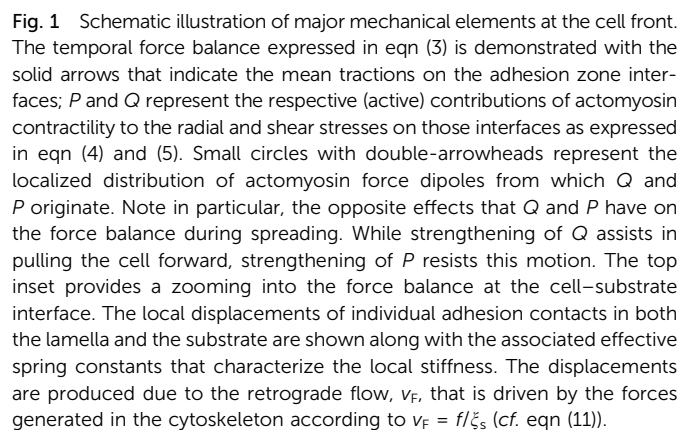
**Fig. 1** Schematic illustration of major mechanical elements at the cell front. The temporal force balance expressed in eqn (3) is demonstrated with the solid arrows that indicate the mean tractions on the adhesion zone interfaces; *P* and *Q* represent the respective (active) contributions of actomyosin contractility to the radial and shear stresses on those interfaces as expressed in eqn (4) and (5). Small circles with double-arrowheads represent the localized distribution of actomyosin force dipoles from which *Q* and *P* originate. Note in particular, the opposite effects that *Q* and *P* have on the force balance during spreading. While strengthening of *Q* assists in pulling the cell forward, strengthening of *P* resists this motion. The top inset provides a zooming into the force balance at the cell–substrate interface. The local displacements of individual adhesion contacts in both the lamella and the substrate are shown along with the associated effective spring constants that characterize the local stiffness. The displacements are produced due to the retrograde flow, $v_F$, that is driven by the forces generated in the cytoskeleton according to $v_F = f/\xi_s$ (*cf.* eqn (11)).